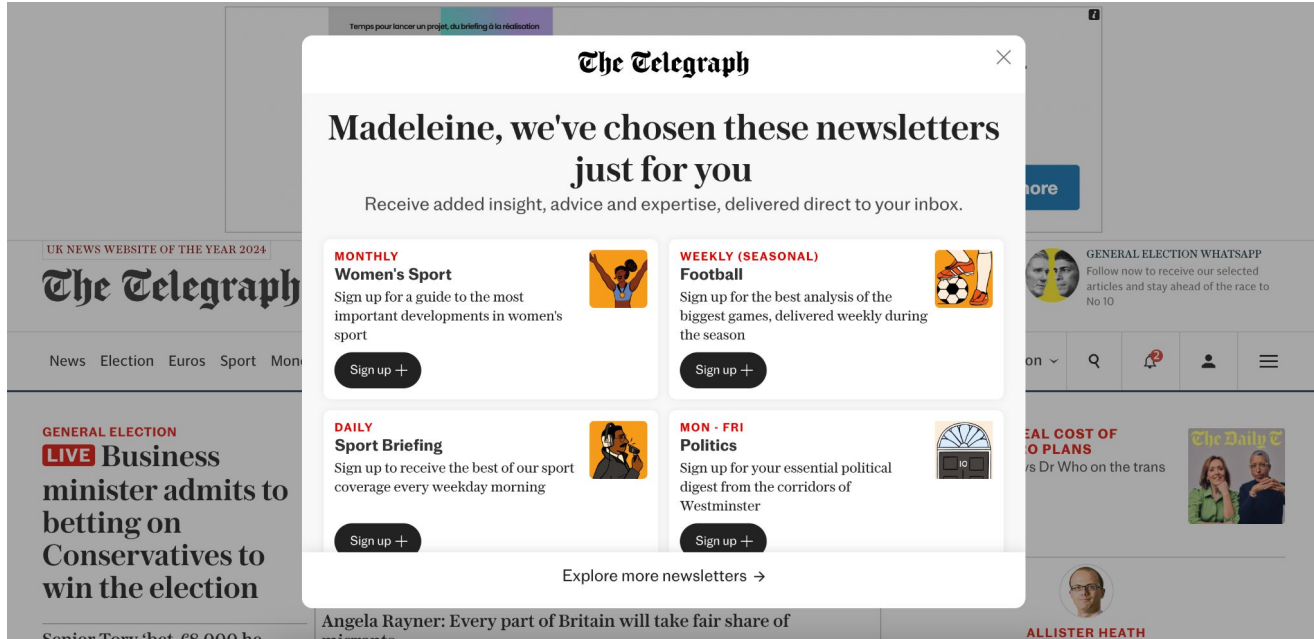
Temps pour lancer un projet, du briefing à la réalisation

The Telegraph

Madeleine, we've chosen these newsletters just for you

Receive added insight, advice and expertise, delivered direct to your inbox.

MONTHLY
Women's Sport
Sign up for a guide to the most important developments in women's sport
Sign up +

WEEKLY (SEASONAL)
Football
Sign up for the best analysis of the biggest games, delivered weekly during the season
Sign up +

DAILY
Sport Briefing
Sign up to receive the best of our sport coverage every weekday morning
Sign up +

MON - FRI
Politics
Sign up for your essential political digest from the corridors of Westminster
Sign up +

Explore more newsletters →

nore

UK NEWS WEBSITE OF THE YEAR 2024
The Telegraph

GENERAL ELECTION WHATSAPP
Follow now to receive our selected articles and stay ahead of the race to No 10

News Election Euros Sport Mon

on

2

GENERAL ELECTION
LIVE Business minister admits to betting on Conservatives to win the election

Senior Tory 'bet £8,000 be

Angela Rayner: Every part of Britain will take fair share of migrants

EAL COST OF
O PLANS
s Dr Who on the trans

The Daily T

ALLISTER HEATH